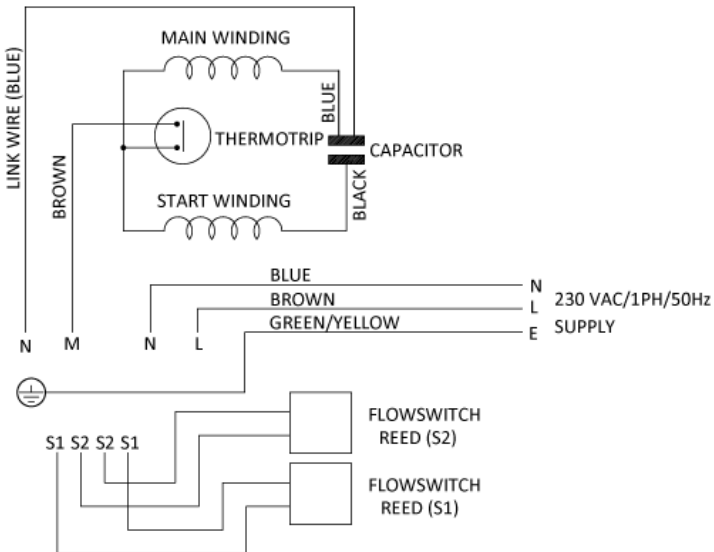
LINK WIRE (BLUE)

MAIN WINDING

BLUE

THERMOTRIP

CAPACITOR

BROWN

BLACK

START WINDING

BLUE

BROWN

GREEN/YELLOW

N

L

E

230 VAC/1PH/50Hz

SUPPLY

N M N L

FLOWSWITCH REED (S2)

S1 S2 S2 S1

FLOWSWITCH REED (S1)